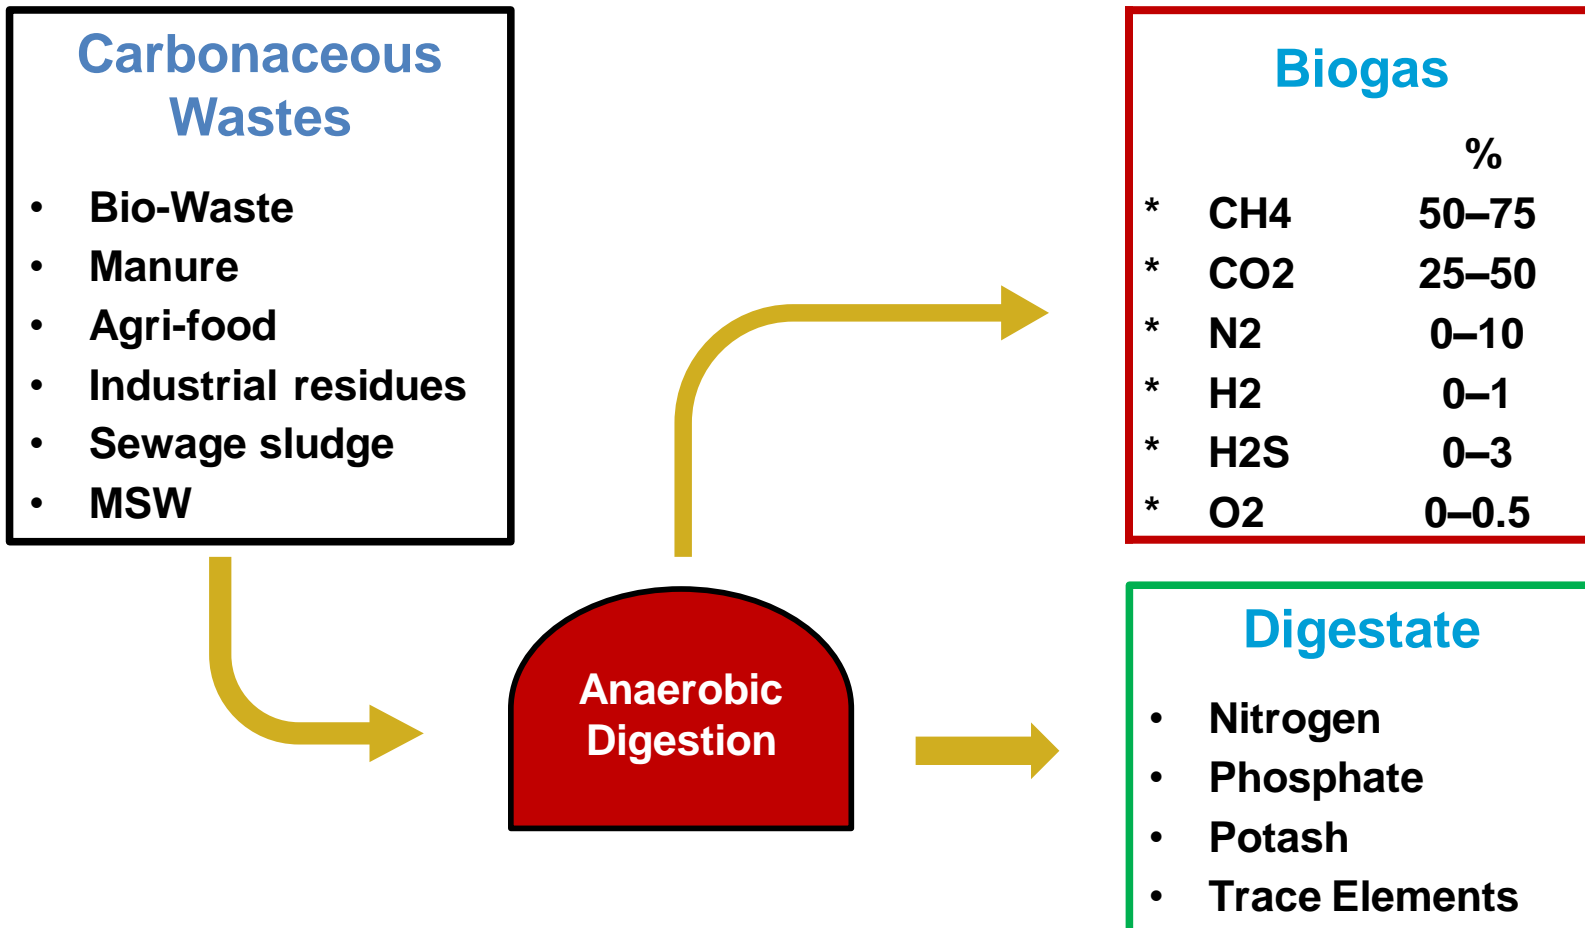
Carbonaceous Wastes

- Bio-Waste
- Manure
- Agri-food
- Industrial residues
- Sewage sludge
- MSW

Anaerobic Digestion

Biogas

| | | % |
|---|---|---|
| * | CH4 | 50–75 |
| * | CO2 | 25–50 |
| * | N2 | 0–10 |
| * | H2 | 0–1 |
| * | H2S | 0–3 |
| * | O2 | 0–0.5 |

Digestate

- Nitrogen
- Phosphate
- Potash
- Trace Elements